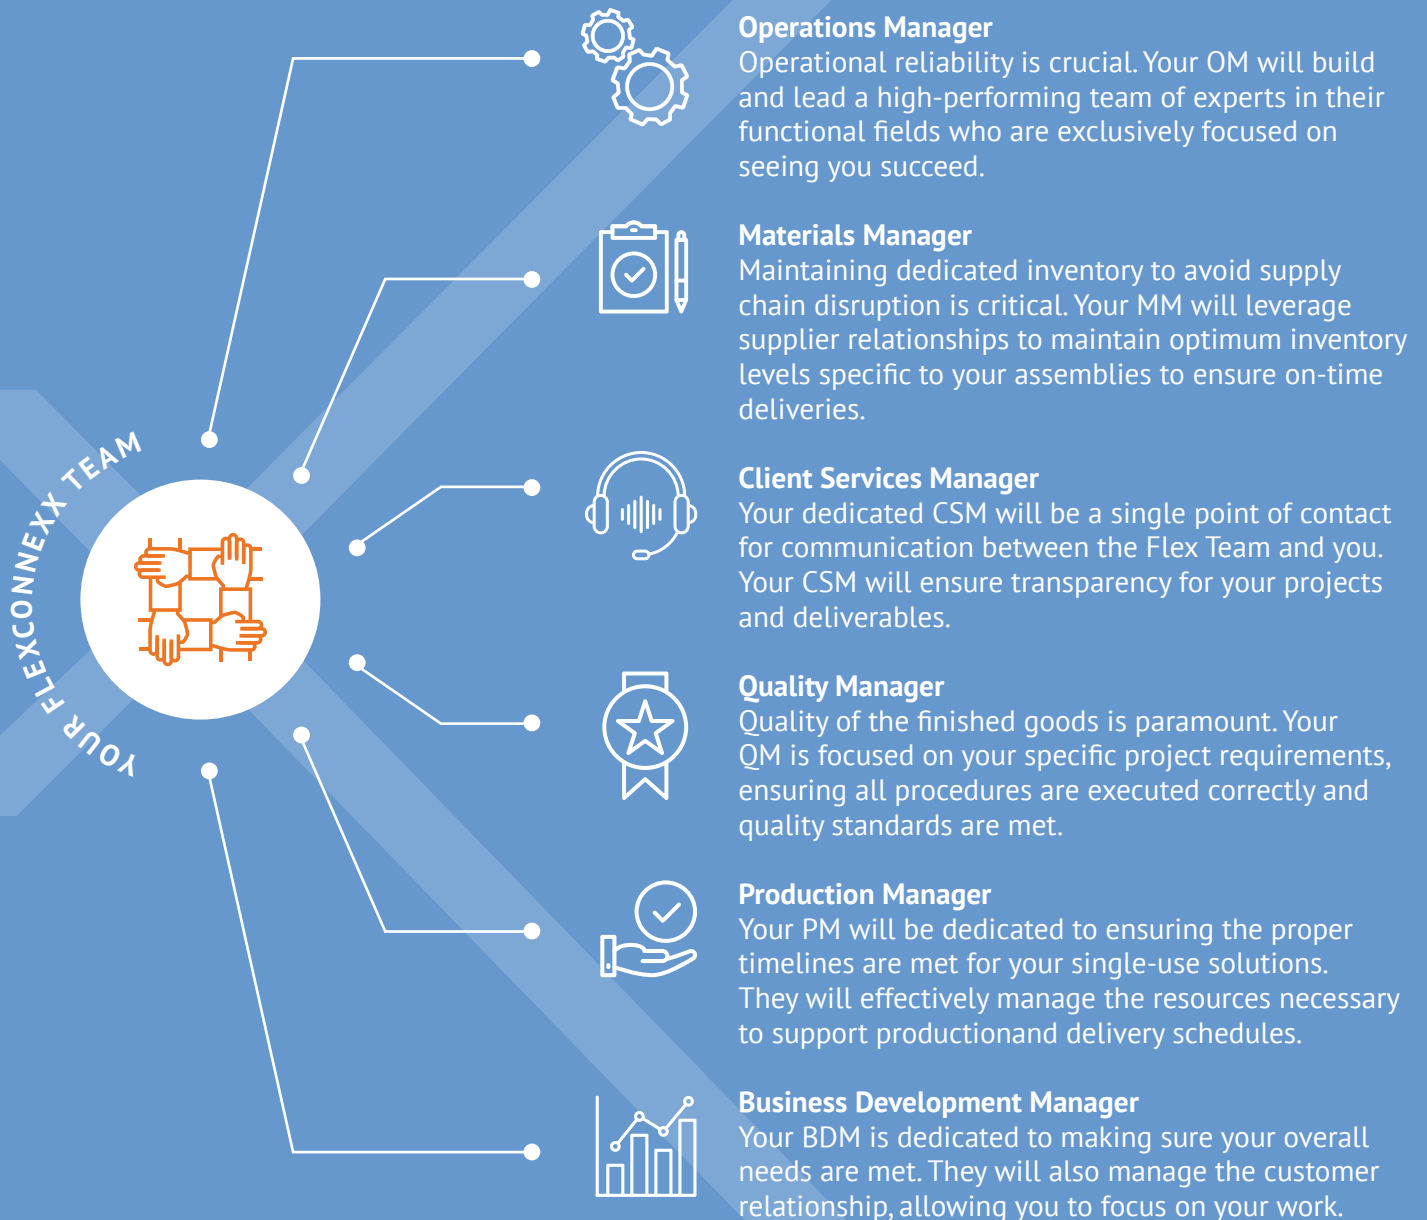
YOUR FLEXCONNEXX TEAM

Operations Manager
Operational reliability is crucial. Your OM will build and lead a high-performing team of experts in their functional fields who are exclusively focused on seeing you succeed.

Materials Manager
Maintaining dedicated inventory to avoid supply chain disruption is critical. Your MM will leverage supplier relationships to maintain optimum inventory levels specific to your assemblies to ensure on-time deliveries.

Client Services Manager
Your dedicated CSM will be a single point of contact for communication between the Flex Team and you. Your CSM will ensure transparency for your projects and deliverables.

Quality Manager
Quality of the finished goods is paramount. Your QM is focused on your specific project requirements, ensuring all procedures are executed correctly and quality standards are met.

Production Manager
Your PM will be dedicated to ensuring the proper timelines are met for your single-use solutions. They will effectively manage the resources necessary to support productionand delivery schedules.

Business Development Manager
Your BDM is dedicated to making sure your overall needs are met. They will also manage the customer relationship, allowing you to focus on your work.